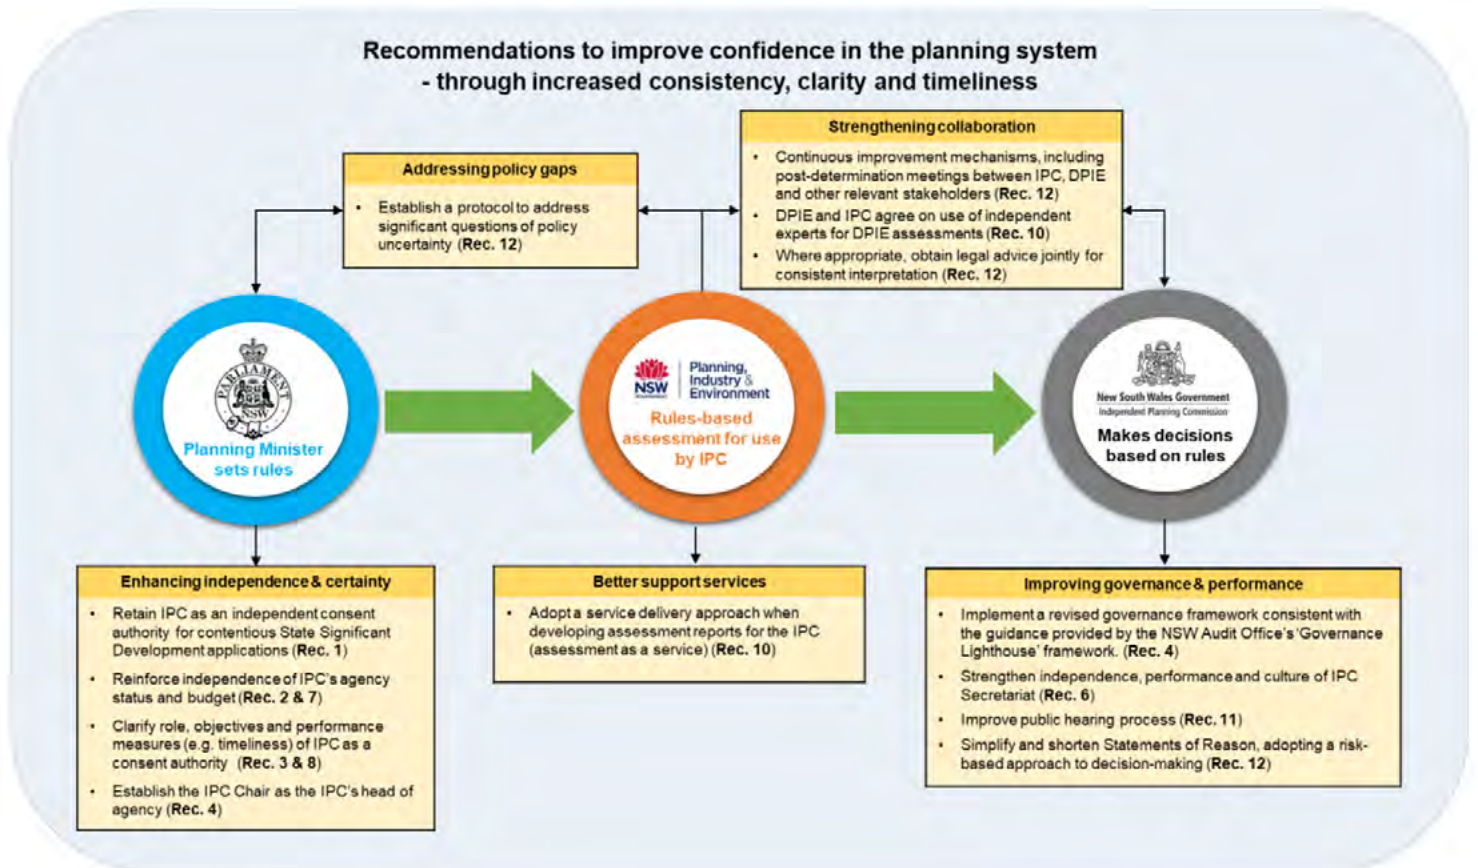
Recommendations to improve confidence in the planning system
- through increased consistency, clarity and timeliness

Addressing policy gaps
• Establish a protocol to address significant questions of policy uncertainty (Rec. 12)

Strengthening collaboration
• Continuous improvement mechanisms, including post-determination meetings between IPC, DPIE and other relevant stakeholders (Rec. 12)
• DPIE and IPC agree on use of independent experts for DPIE assessments (Rec. 10)
• Where appropriate, obtain legal advice jointly for consistent interpretation (Rec. 12)

PARLIAMENT
NSW
Planning Minister sets rules

NSW
Planning, Industry & Environment
Rules-based assessment for use by IPC

New South Wales Government
Independent Planning Commission
Makes decisions based on rules

Enhancing independence & certainty
• Retain IPC as an independent consent authority for contentious State Significant Development applications (Rec. 1)
• Reinforce independence of IPC's agency status and budget (Rec. 2 & 7)
• Clarify role, objectives and performance measures (e.g. timeliness) of IPC as a consent authority (Rec. 3 & 8)
• Establish the IPC Chair as the IPC's head of agency (Rec. 4)

Better support services
• Adopt a service delivery approach when developing assessment reports for the IPC (assessment as a service) (Rec. 10)

Improving governance & performance
• Implement a revised governance framework consistent with the guidance provided by the NSW Audit Office's 'Governance Lighthouse' framework. (Rec. 4)
• Strengthen independence, performance and culture of IPC Secretariat (Rec. 6)
• Improve public hearing process (Rec. 11)
• Simplify and shorten Statements of Reason, adopting a risk-based approach to decision-making (Rec. 12)